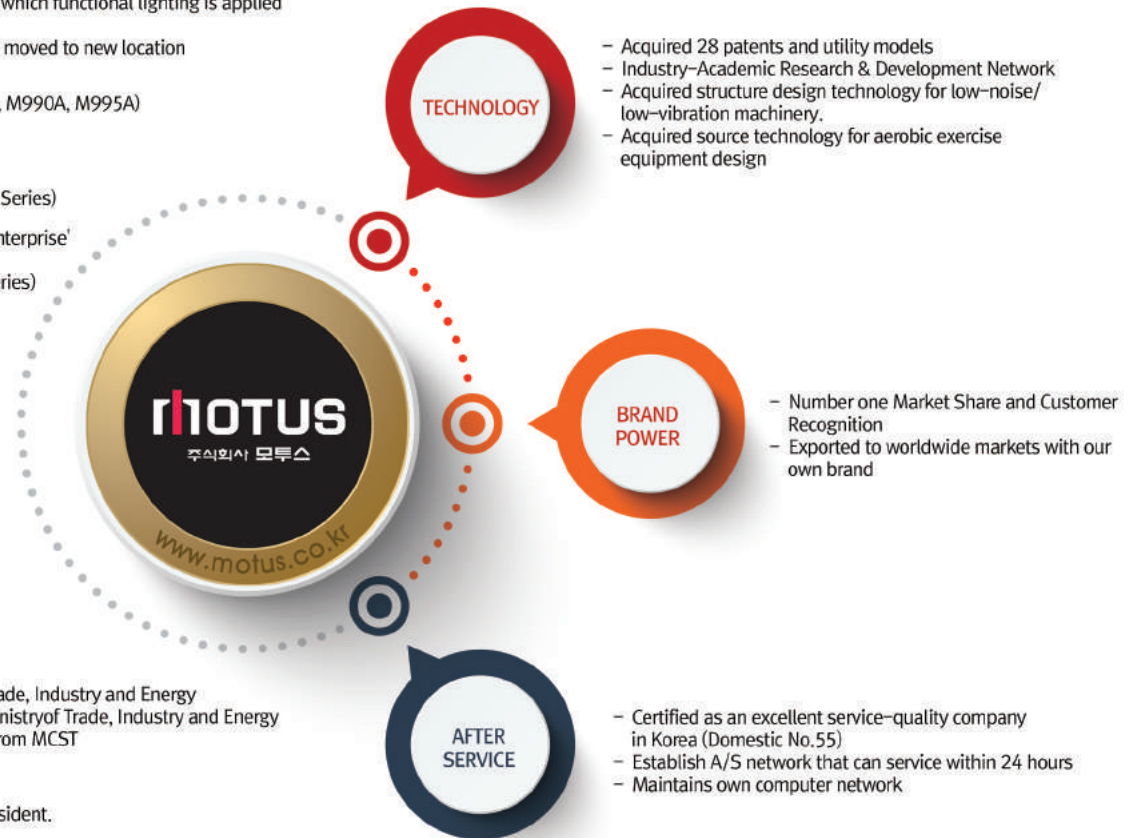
which functional lighting is applied

moved to new location

M990A, M995A)

Series)

nterprise'

ries)

ade, Industry and Energy
nistryof Trade, Industry and Energy
rom MCST

sident.

TECHNOLOGY

- Acquired 28 patents and utility models
- Industry-Academic Research & Development Network
- Acquired structure design technology for low-noise/ low-vibration machinery.
- Acquired source technology for aerobic exercise equipment design

MOTUS
주식회사 모투스
www.motus.co.kr

BRAND POWER

- Number one Market Share and Customer Recognition
- Exported to worldwide markets with our own brand

AFTER SERVICE

- Certified as an excellent service-quality company in Korea (Domestic No.55)
- Establish A/S network that can service within 24 hours
- Maintains own computer network